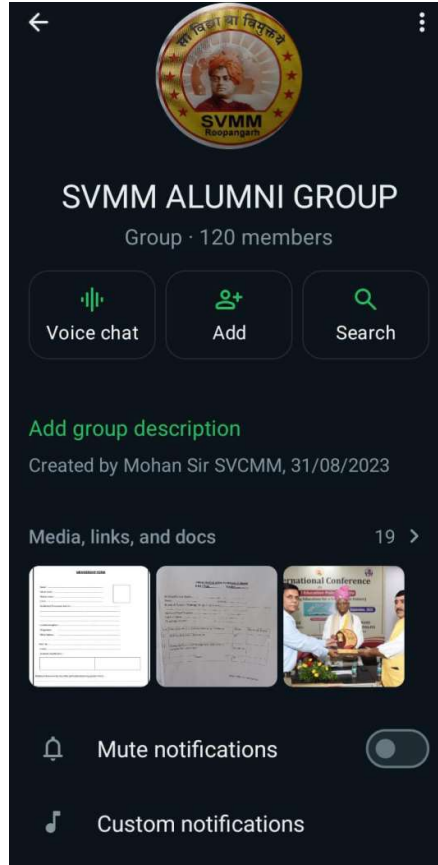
सा विद्या या विमुक्तये
SVMM
Roopangarh

SVMM ALUMNI GROUP
Group · 120 members

Voice chat
Add
Search

Add group description
Created by Mohan Sir SVCMM, 31/08/2023

Media, links, and docs
19 >

rnational Conference

Mute notifications

Custom notifications